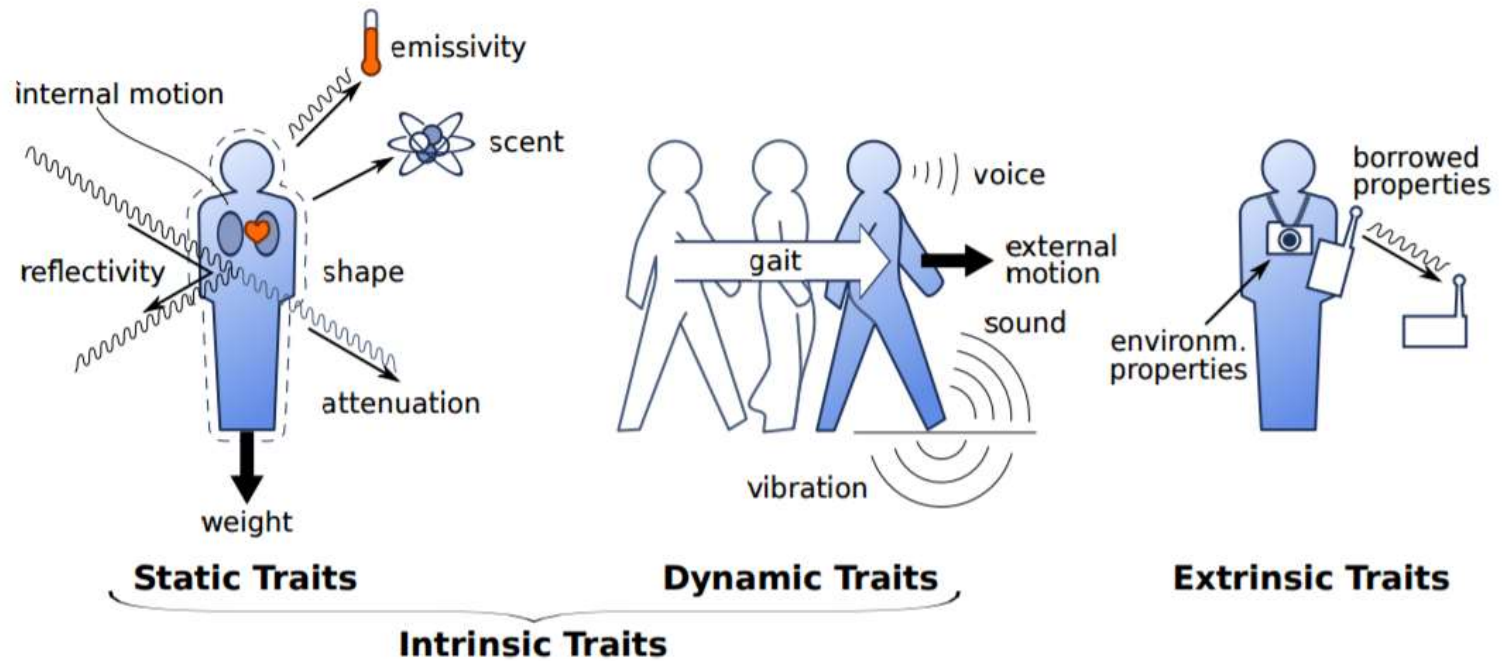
emissivity

internal motion

scent

reflectivity

shape

attenuation

weight

voice

gait

external motion

sound

vibration

borrowed properties

environm. properties

Static Traits

Dynamic Traits

Extrinsic Traits

Intrinsic Traits